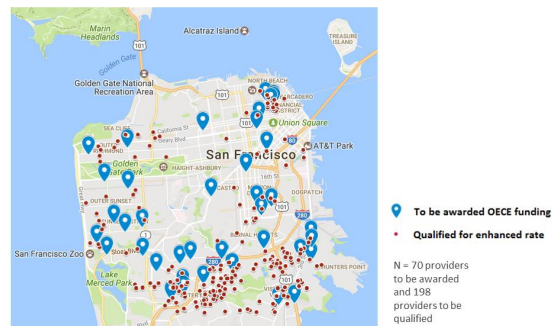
Alcatraz Island
Marin Headlands
Golden Gate National Recreation Area
TREASURE ISLAND
NORTH BEACH
EMBARCADERO
FINANCIAL DISTRICT
SEA CLIFF
California St
OUTER RICHMOND
Union Square
San Francisco
AT&T Park
Golden Gate Park
HAIGHT-ASHBURY
OUTER SUNSET
CASTRO
16th St
DOGPATCH
Great Hwy
Sloat Blvd
BERNAL HEIGHTS
San Francisco Zoo
Lake Merced Park
HUNTERS POINT
101
280
To be awarded OECE funding
Qualified for enhanced rate
N = 70 providers to be awarded and 198 providers to be qualified